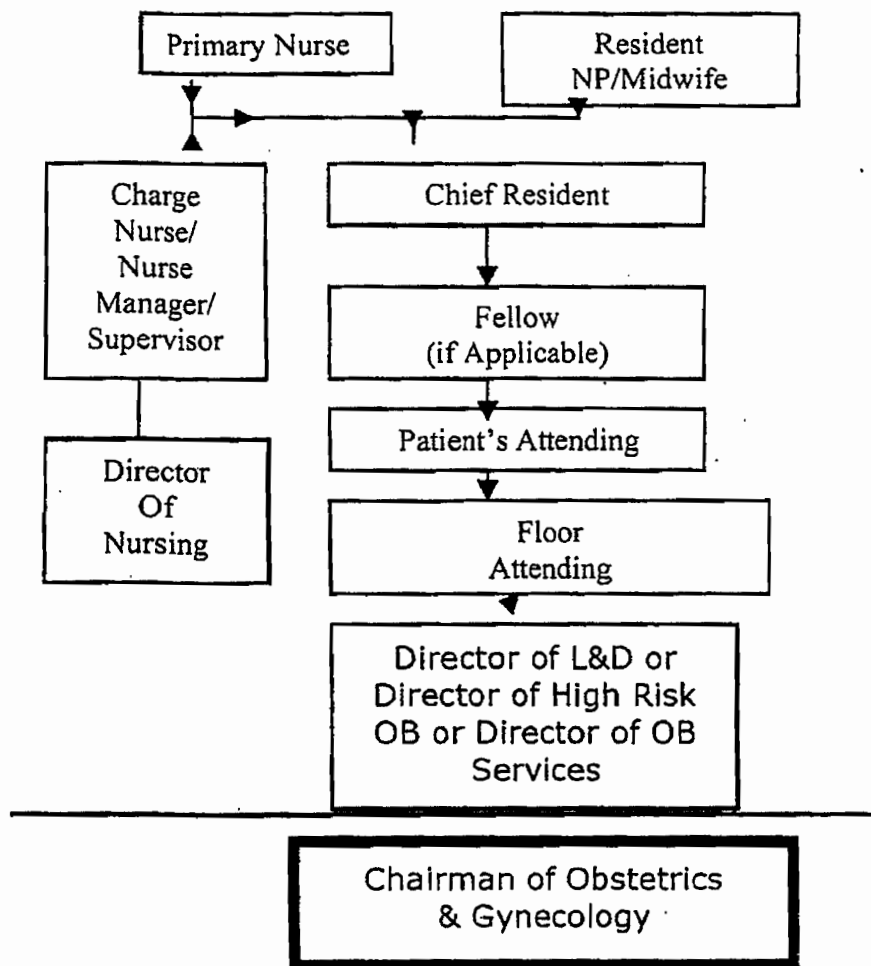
Primary Nurse

Resident NP/Midwife

Charge Nurse/ Nurse Manager/ Supervisor

Director Of Nursing

Chief Resident

Fellow (if Applicable)

Patient's Attending

Floor Attending

Director of L&D or Director of High Risk OB or Director of OB Services

Chairman of Obstetrics & Gynecology